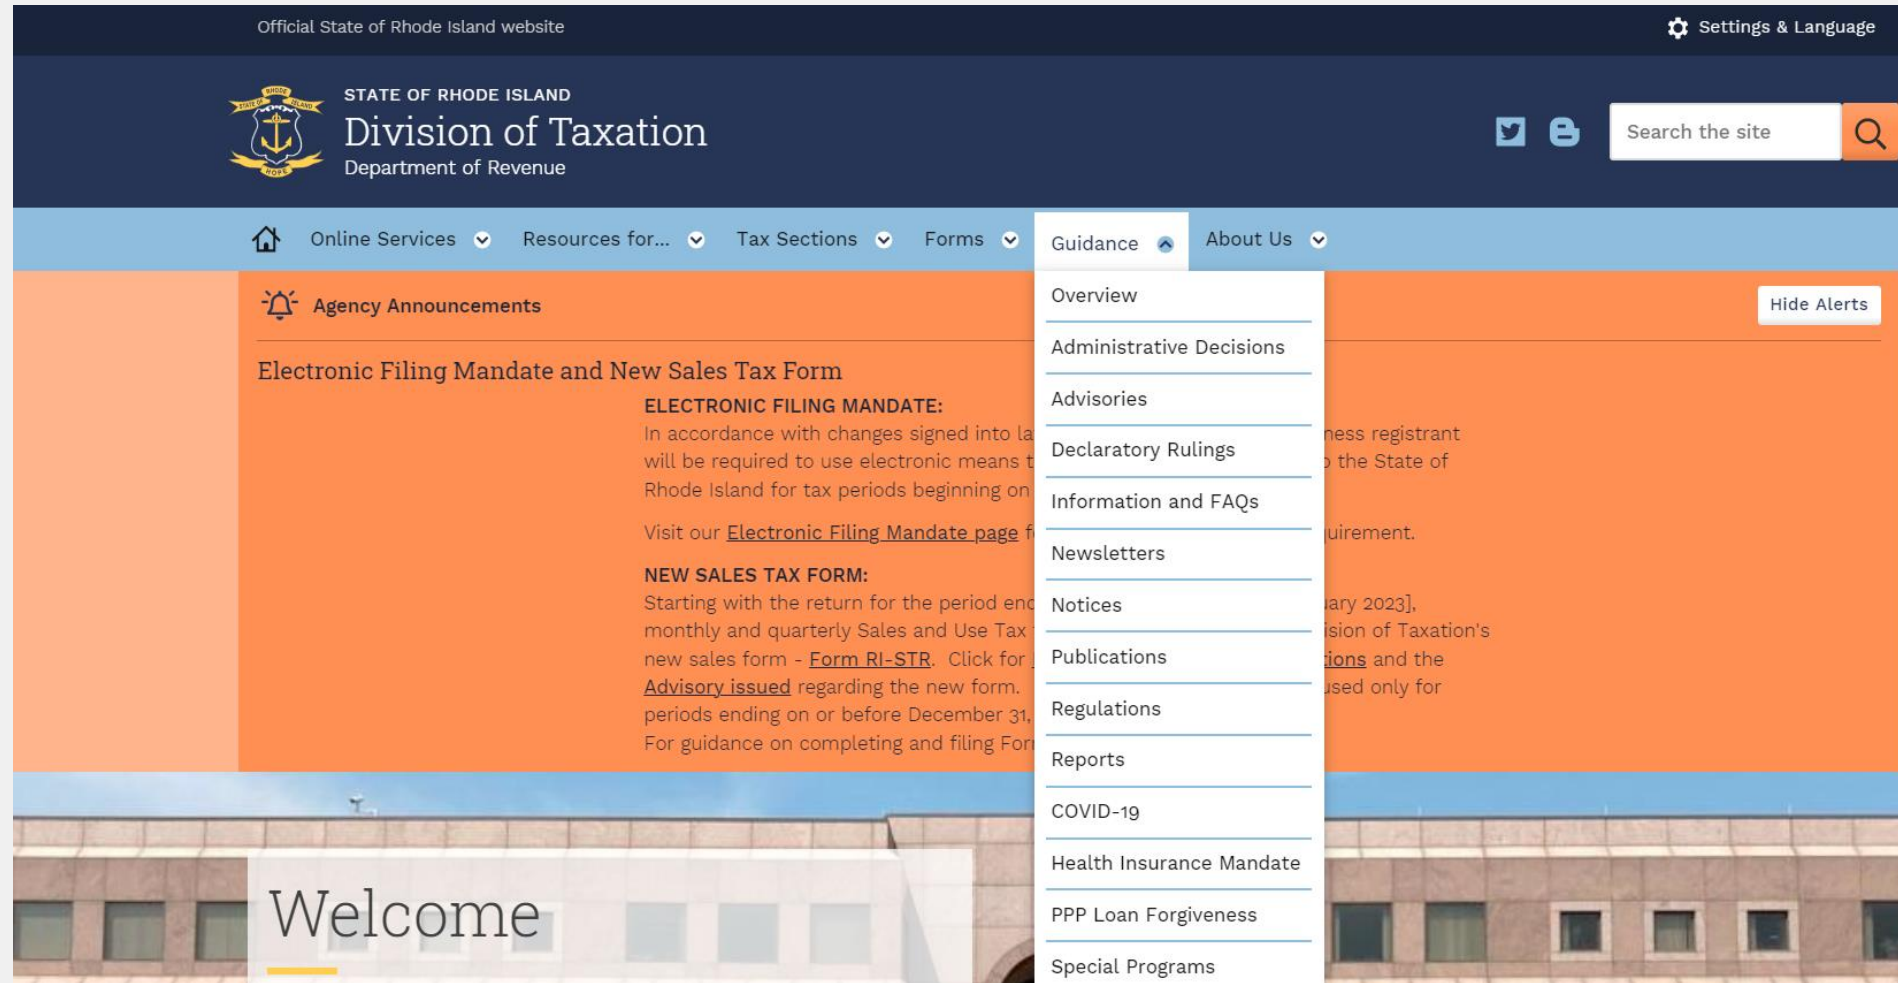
Official State of Rhode Island website

Settings & Language

STATE OF RHODE ISLAND
Division of Taxation
Department of Revenue

Search the site

Online Services
Resources for...
Tax Sections
Forms
Guidance
About Us

Overview
Administrative Decisions
Advisories
Declaratory Rulings
Information and FAQs
Newsletters
Notices
Publications
Regulations
Reports
COVID-19
Health Insurance Mandate
PPP Loan Forgiveness
Special Programs

Agency Announcements

Hide Alerts

Electronic Filing Mandate and New Sales Tax Form

ELECTRONIC FILING MANDATE:
In accordance with changes signed into la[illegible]ness registrant will be required to use electronic means t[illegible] the State of Rhode Island for tax periods beginning on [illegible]

Visit our Electronic Filing Mandate page f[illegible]uirement.

NEW SALES TAX FORM:
Starting with the return for the period en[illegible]ary 2023], monthly and quarterly Sales and Use Tax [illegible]ision of Taxation's new sales form - Form RI-STR. Click for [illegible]ions and the Advisory issued regarding the new form. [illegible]sed only for periods ending on or before December 31, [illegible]
For guidance on completing and filing For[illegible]

Welcome